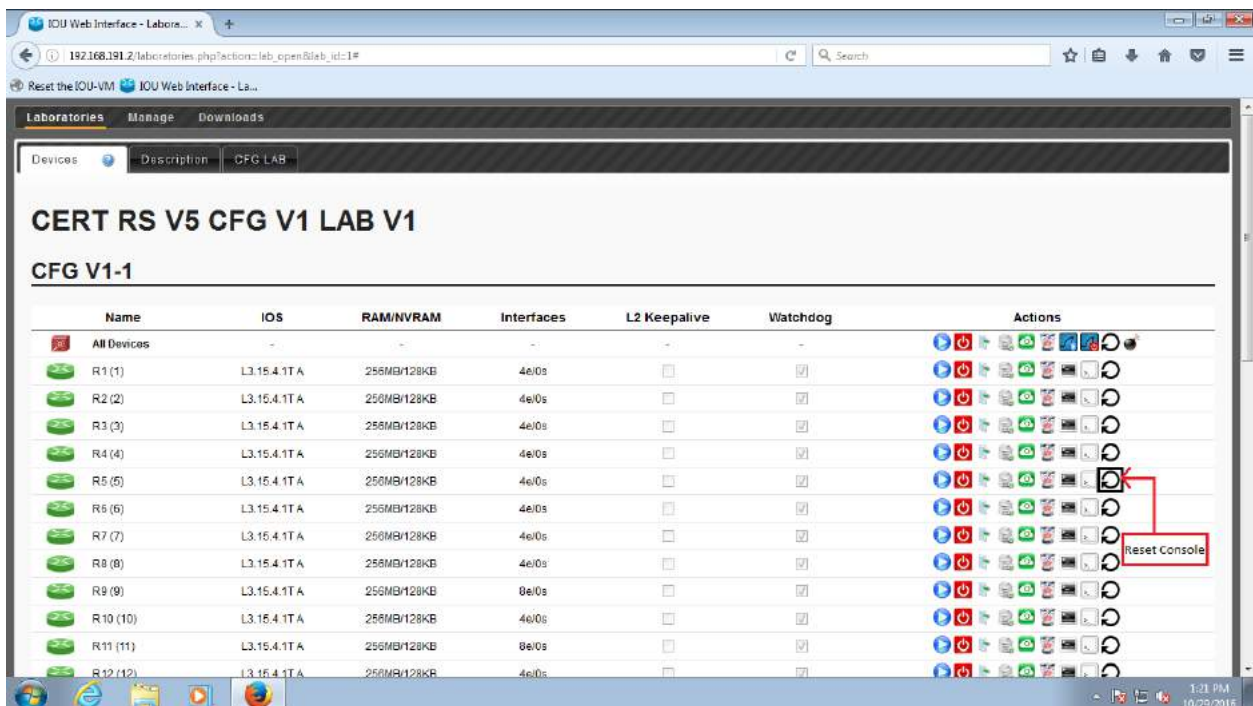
IOU Web Interface - Labora... ×

192.168.191.2/laboratories.php?action=lab_open&lab_id=1#

Search

Reset the IOU-VM   IOU Web Interface - La...

Laboratories   Manage   Downloads

Devices   Description   CFG LAB

CERT RS V5 CFG V1 LAB V1

CFG V1-1

| | Name | IOS | RAM/NVRAM | Interfaces | L2 Keepalive | Watchdog | Actions |
|---|---|---|---|---|---|---|---|
| | All Devices | - | - | - | - | - | |
| | R1 (1) | L3.15.4.1T A | 256MB/128KB | 4e/0s | | | |
| | R2 (2) | L3.15.4.1T A | 256MB/128KB | 4e/0s | | | |
| | R3 (3) | L3.15.4.1T A | 256MB/128KB | 4e/0s | | | |
| | R4 (4) | L3.15.4.1T A | 256MB/128KB | 4e/0s | | | |
| | R5 (5) | L3.15.4.1T A | 256MB/128KB | 4e/0s | | | |
| | R6 (6) | L3.15.4.1T A | 256MB/128KB | 4e/0s | | | |
| | R7 (7) | L3.15.4.1T A | 256MB/128KB | 4e/0s | | | |
| | R8 (8) | L3.15.4.1T A | 256MB/128KB | 4e/0s | | | |
| | R9 (9) | L3.15.4.1T A | 256MB/128KB | 8e/0s | | | |
| | R10 (10) | L3.15.4.1T A | 256MB/128KB | 4e/0s | | | |
| | R11 (11) | L3.15.4.1T A | 256MB/128KB | 8e/0s | | | |
| | R12 (12) | L3.15.4.1T A | 256MB/128KB | 4e/0s | | | |

Reset Console

1:21 PM
10/29/2015